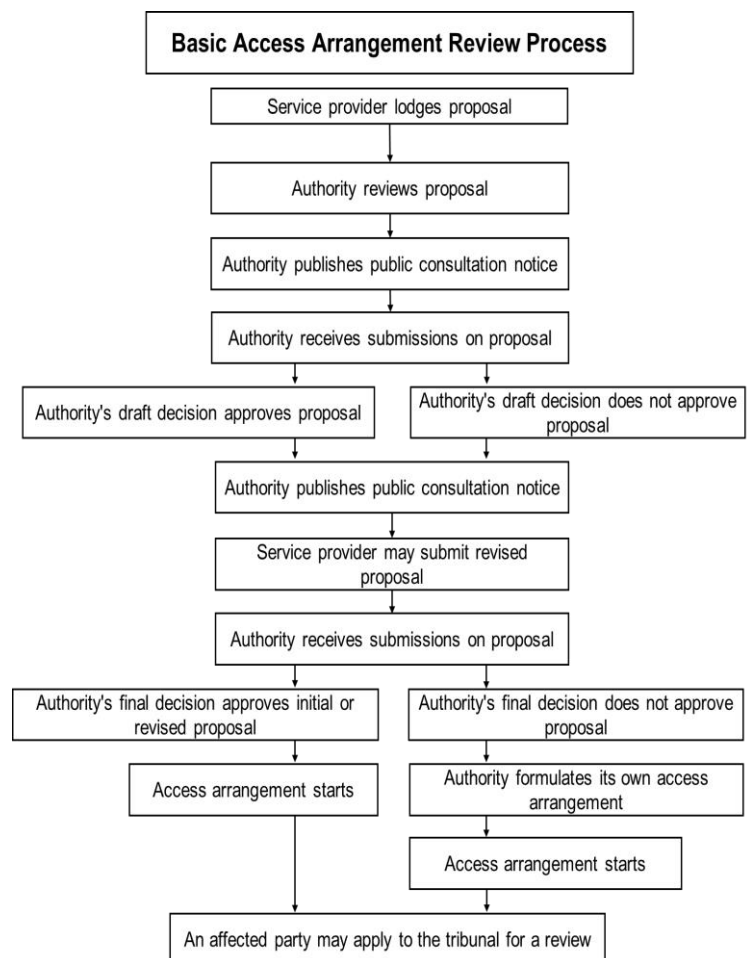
Basic Access Arrangement Review Process

Service provider lodges proposal

Authority reviews proposal

Authority publishes public consultation notice

Authority receives submissions on proposal

Authority's draft decision approves proposal

Authority's draft decision does not approve proposal

Authority publishes public consultation notice

Service provider may submit revised proposal

Authority receives submissions on proposal

Authority's final decision approves initial or revised proposal

Authority's final decision does not approve proposal

Access arrangement starts

Authority formulates its own access arrangement

Access arrangement starts

An affected party may apply to the tribunal for a review